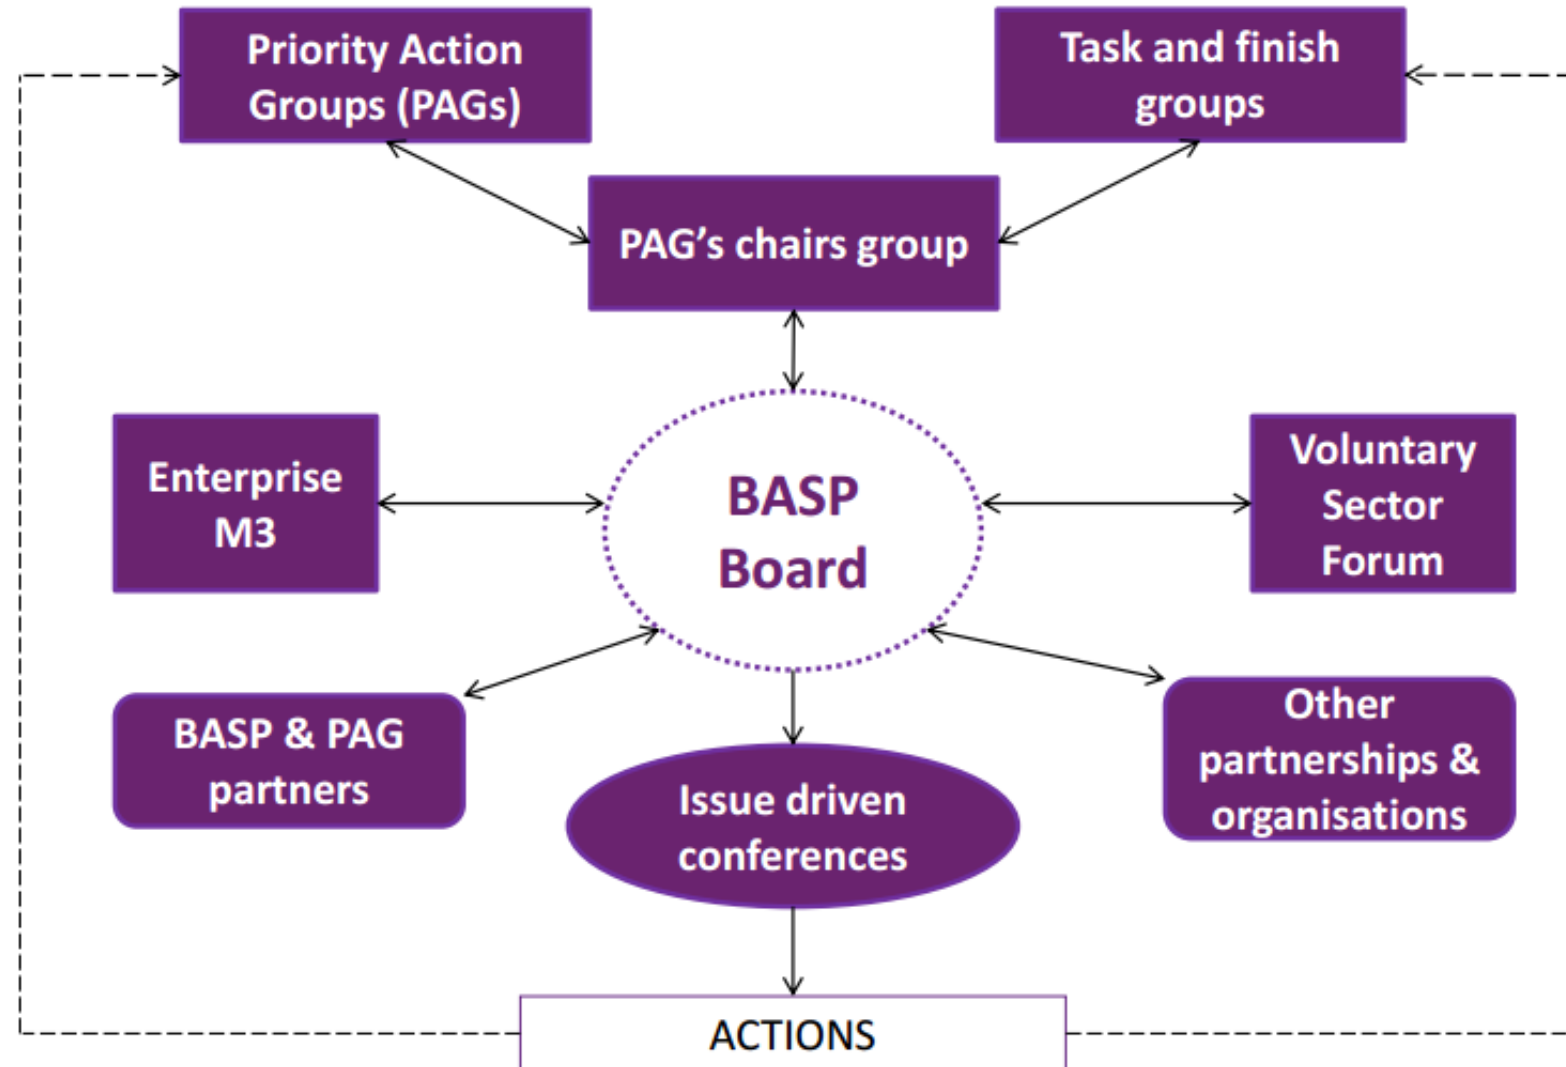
Priority Action Groups (PAGs)

Task and finish groups

PAG’s chairs group

Enterprise M3

BASP Board

Voluntary Sector Forum

BASP & PAG partners

Issue driven conferences

Other partnerships & organisations

ACTIONS